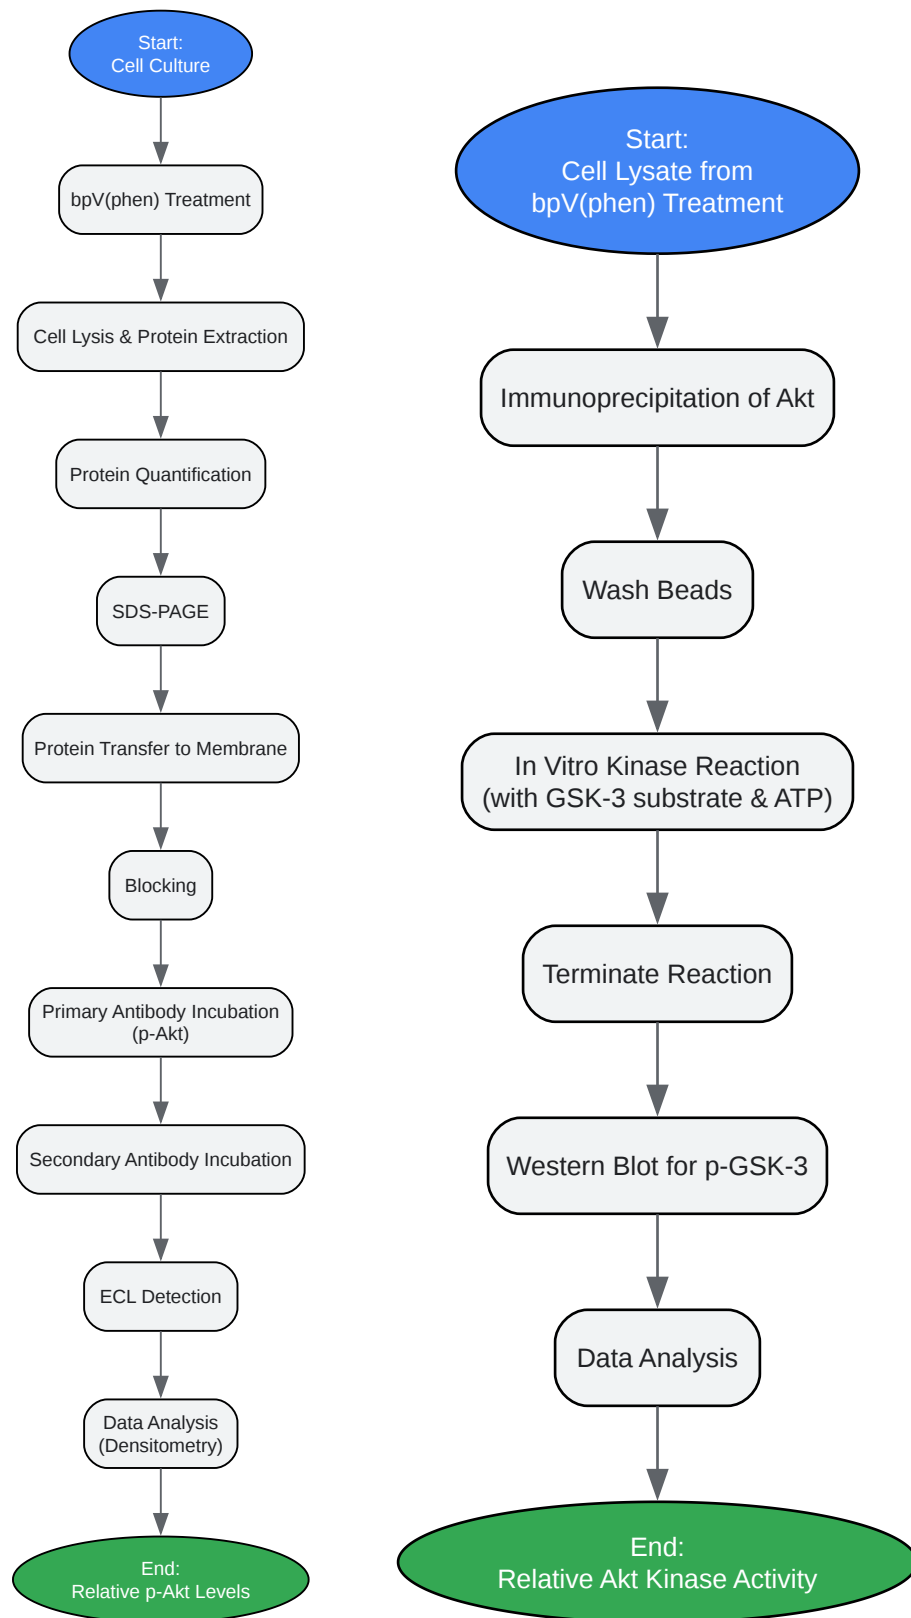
Start:
Cell Culture

bpV(phen) Treatment

Cell Lysis & Protein Extraction

Protein Quantification

SDS-PAGE

Protein Transfer to Membrane

Blocking

Primary Antibody Incubation (p-Akt)

Secondary Antibody Incubation

ECL Detection

Data Analysis (Densitometry)

End:
Relative p-Akt Levels

Start:
Cell Lysate from bpV(phen) Treatment

Immunoprecipitation of Akt

Wash Beads

In Vitro Kinase Reaction (with GSK-3 substrate & ATP)

Terminate Reaction

Western Blot for p-GSK-3

Data Analysis

End:
Relative Akt Kinase Activity